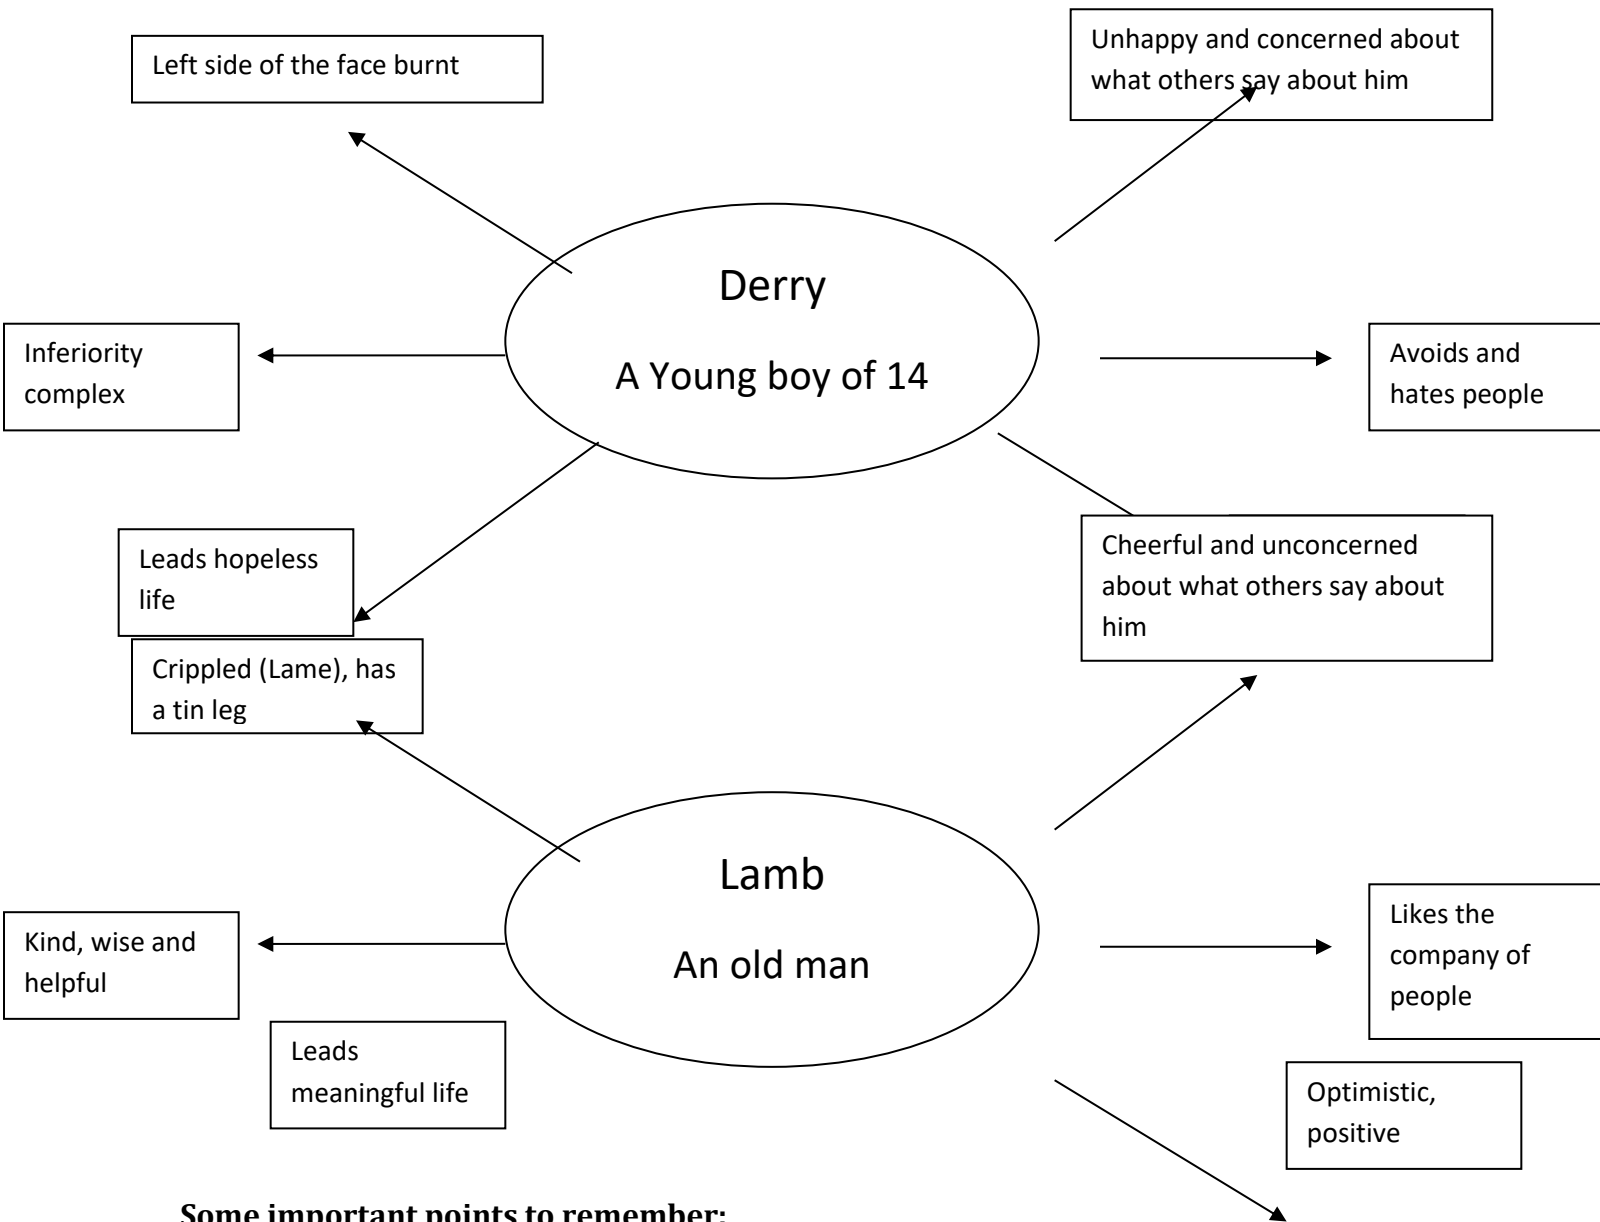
Left side of the face burnt

Unhappy and concerned about what others say about him

Derry

A Young boy of 14

Inferiority complex

Avoids and hates people

Leads hopeless life

Cheerful and unconcerned about what others say about him

Crippled (Lame), has a tin leg

Lamb

An old man

Kind, wise and helpful

Likes the company of people

Leads meaningful life

Optimistic, positive

Some important points to remember: